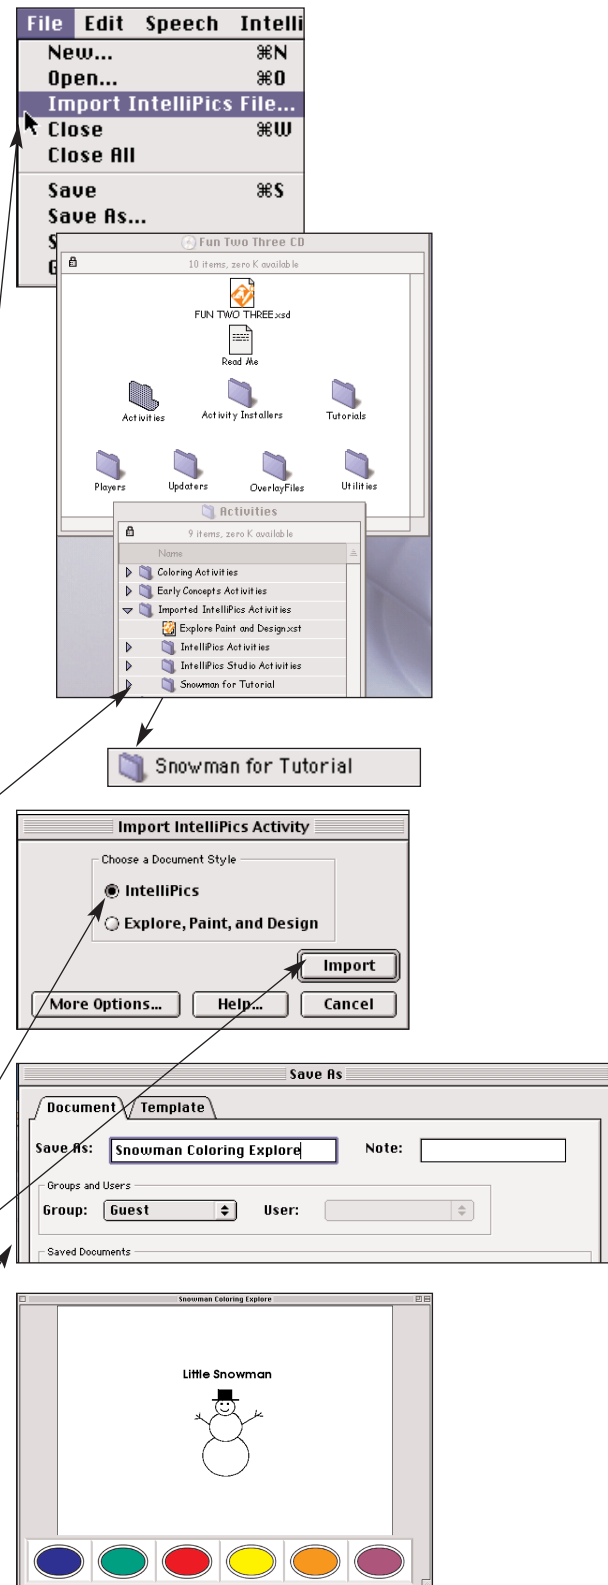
File Edit Speech Intelli

New... ⌘N
Open... ⌘O
Import IntelliPics File...
Close ⌘W
Close All
Save ⌘S
Save As...
S
G

Fun Two Three CD
10 items, zero K available

FUN TWO THREE.xsd
Read Me
Activities
Activity Installers
Tutorials
Players
Updaters
OverlayFiles
Utilities

Activities
9 items, zero K available
Name
Coloring Activities
Early Concepts Activities
Imported IntelliPics Activities
Explore Paint and Design.xst
IntelliPics Activities
IntelliPics Studio Activities
Snowman for Tutorial

Snowman for Tutorial

Import IntelliPics Activity
Choose a Document Style
IntelliPics
Explore, Paint, and Design
Import
More Options...
Help...
Cancel

Save As
Document
Template
Save As: Snowman Coloring Explore
Note:
Groups and Users
Group: Guest
User:
Saved Documents

Snowman Coloring Explore
Little Snowman